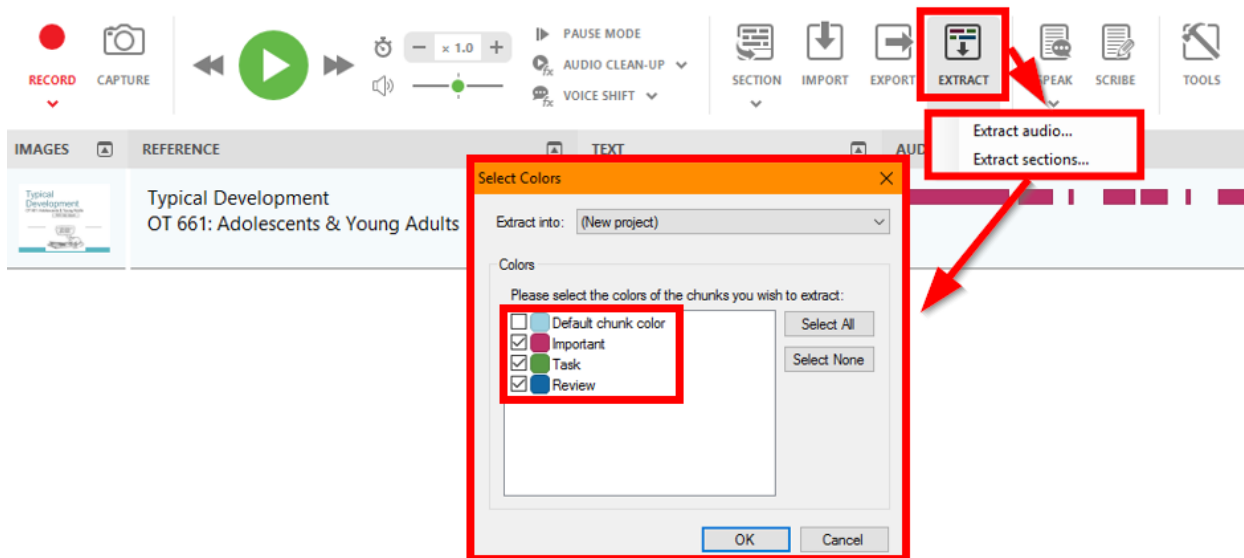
RECORD CAPTURE

× 1.0

PAUSE MODE
AUDIO CLEAN-UP
VOICE SHIFT

SECTION IMPORT EXPORT EXTRACT SPEAK SCRIBE TOOLS

Extract audio...
Extract sections...

| IMAGES | REFERENCE | TEXT | AUD |
|---|---|---|---|
| Typical Development | Typical Development OT 661: Adolescents & Young Adults | | |

Select Colors

Extract into: (New project)

Colors
Please select the colors of the chunks you wish to extract:
Default chunk color
Important
Task
Review

Select All
Select None

OK Cancel